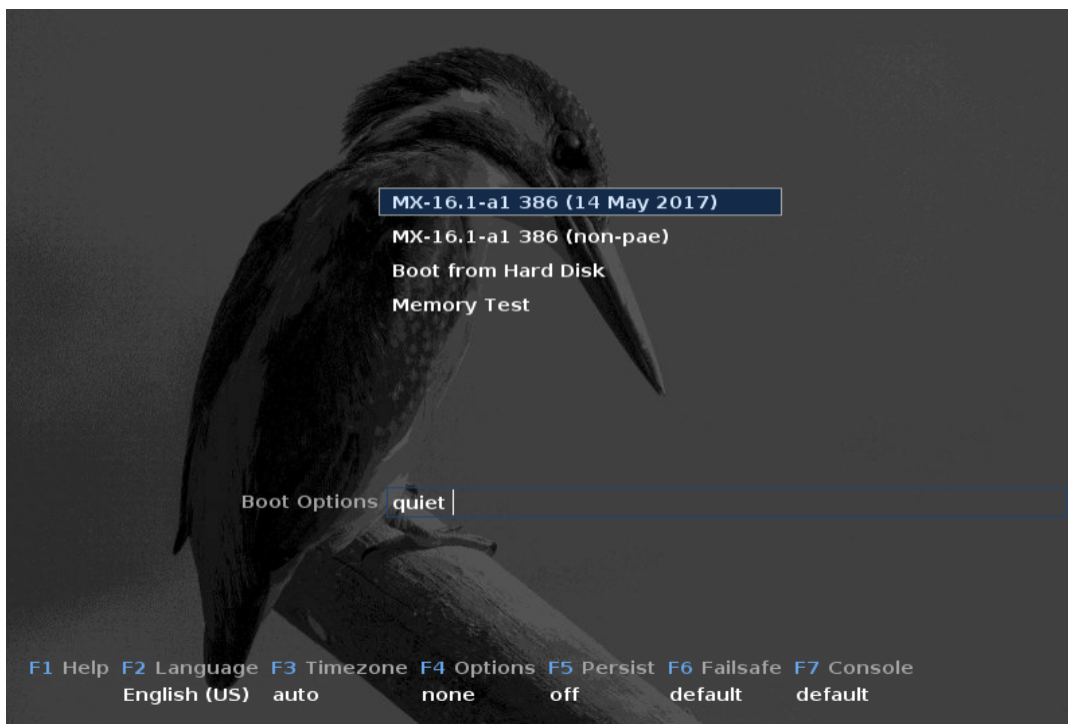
MX-16.1-a1 386 (14 May 2017)
MX-16.1-a1 386 (non-pae)
Boot from Hard Disk
Memory Test

Boot Options quiet

F1 Help F2 Language F3 Timezone F4 Options F5 Persist F6 Failsafe F7 Console
English (US) auto none off default default